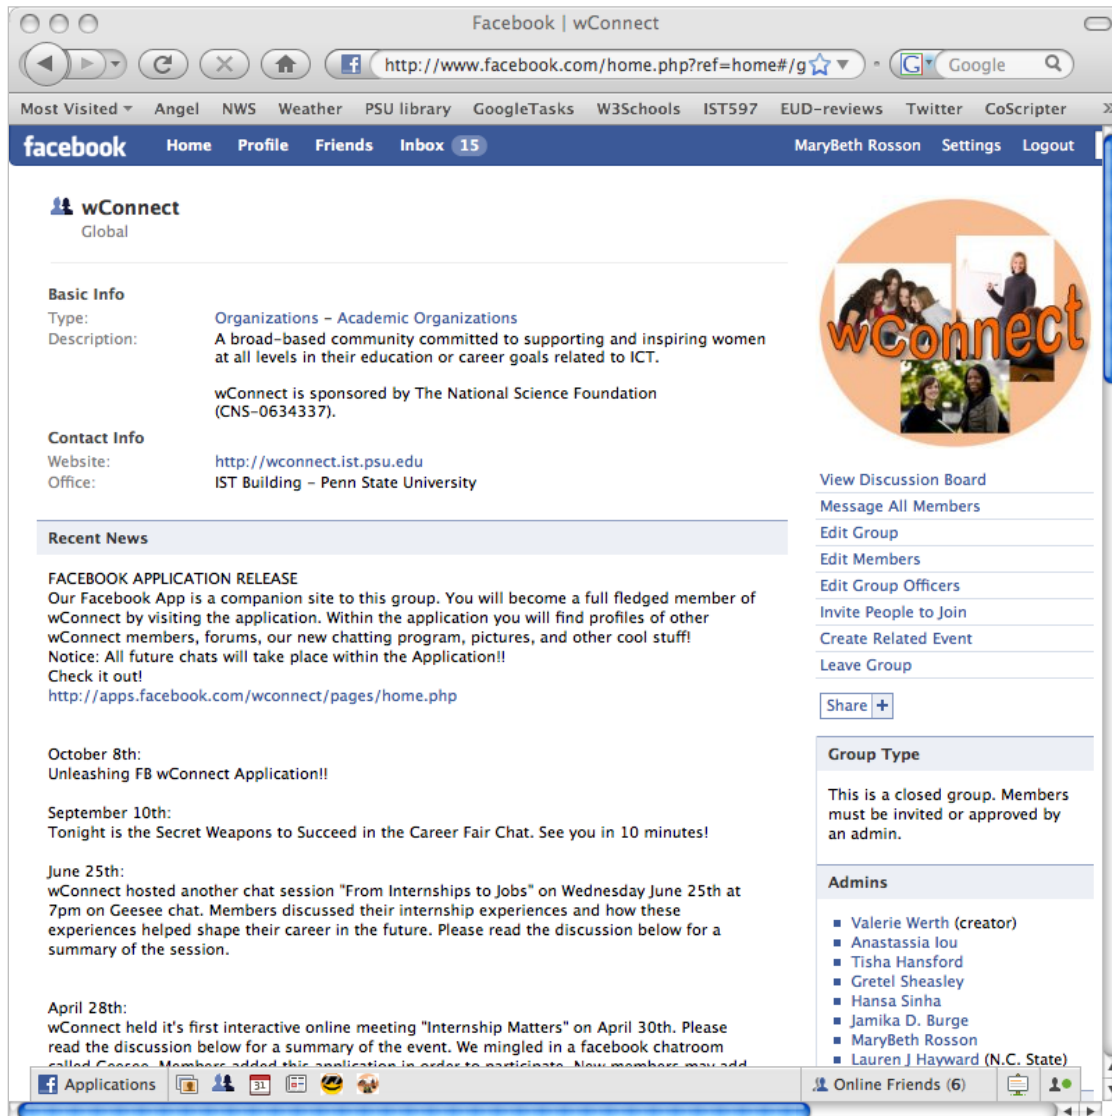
Facebook | wConnect

http://www.facebook.com/home.php?ref=home#/g

Google

Most Visited Angel NWS Weather PSU library GoogleTasks W3Schools IST597 EUD-reviews Twitter CoScripter

facebook Home Profile Friends Inbox 15 MaryBeth Rosson Settings Logout

wConnect
Global

Basic Info
Type: Organizations - Academic Organizations
Description: A broad-based community committed to supporting and inspiring women at all levels in their education or career goals related to ICT.

wConnect is sponsored by The National Science Foundation (CNS-0634337).

Contact Info
Website: http://wconnect.ist.psu.edu
Office: IST Building - Penn State University

wConnect

View Discussion Board
Message All Members
Edit Group
Edit Members
Edit Group Officers
Invite People to Join
Create Related Event
Leave Group

Share +

Recent News

FACEBOOK APPLICATION RELEASE
Our Facebook App is a companion site to this group. You will become a full fledged member of wConnect by visiting the application. Within the application you will find profiles of other wConnect members, forums, our new chatting program, pictures, and other cool stuff!
Notice: All future chats will take place within the Application!!
Check it out!
http://apps.facebook.com/wconnect/pages/home.php

October 8th:
Unleashing FB wConnect Application!!

September 10th:
Tonight is the Secret Weapons to Succeed in the Career Fair Chat. See you in 10 minutes!

June 25th:
wConnect hosted another chat session "From Internships to Jobs" on Wednesday June 25th at 7pm on Geesee chat. Members discussed their internship experiences and how these experiences helped shape their career in the future. Please read the discussion below for a summary of the session.

April 28th:
wConnect held it's first interactive online meeting "Internship Matters" on April 30th. Please read the discussion below for a summary of the event. We mingled in a facebook chatroom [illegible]

Group Type

This is a closed group. Members must be invited or approved by an admin.

Admins

Valerie Werth (creator)
Anastassia Iou
Tisha Hansford
Gretel Sheasley
Hansa Sinha
Jamika D. Burge
MaryBeth Rosson
Lauren J Hayward (N.C. State)

Applications

Online Friends (6)